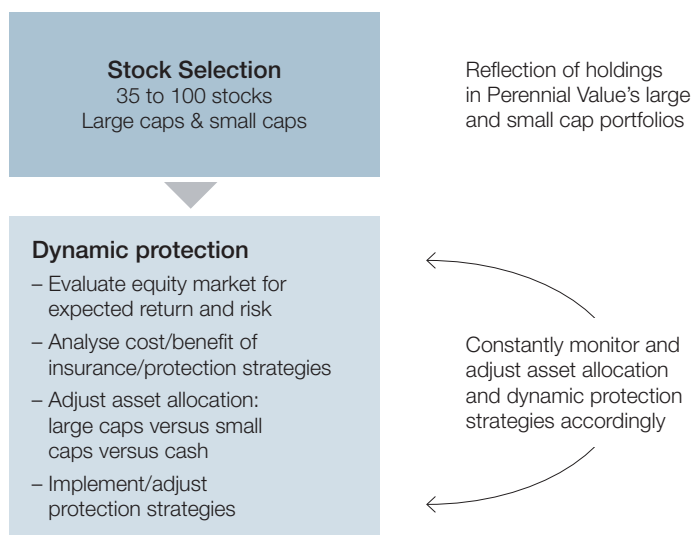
Stock Selection
35 to 100 stocks
Large caps & small caps

Reflection of holdings in Perennial Value's large and small cap portfolios

Dynamic protection

– Evaluate equity market for expected return and risk
– Analyse cost/benefit of insurance/protection strategies
– Adjust asset allocation: large caps versus small caps versus cash
– Implement/adjust protection strategies

Constantly monitor and adjust asset allocation and dynamic protection strategies accordingly